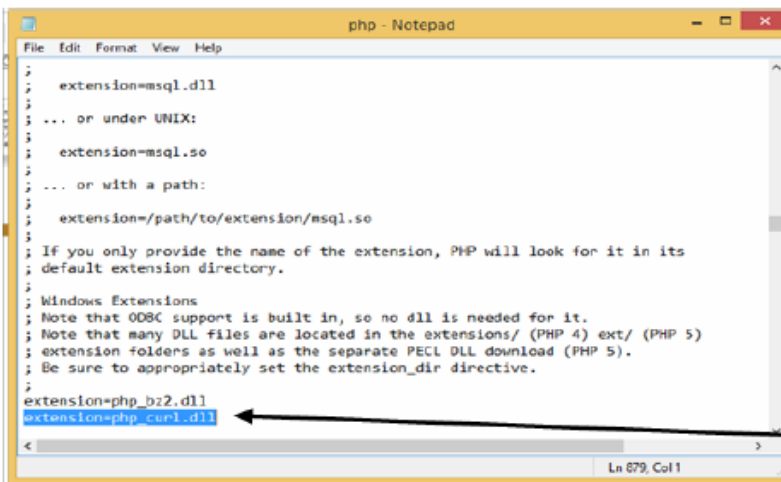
php - Notepad

File Edit Format View Help

;
;   extension=msql.dll
;
; ... or under UNIX:
;
;   extension=msql.so
;
; ... or with a path:
;
;   extension=/path/to/extension/msql.so
;
; If you only provide the name of the extension, PHP will look for it in its
; default extension directory.
;
; Windows Extensions
; Note that ODBC support is built in, so no dll is needed for it.
; Note that many DLL files are located in the extensions/ (PHP 4) ext/ (PHP 5)
; extension folders as well as the separate PECL DLL download (PHP 5).
; Be sure to appropriately set the extension_dir directive.
;
extension=php_bz2.dll
extension=php_curl.dll

Ln 879, Col 1